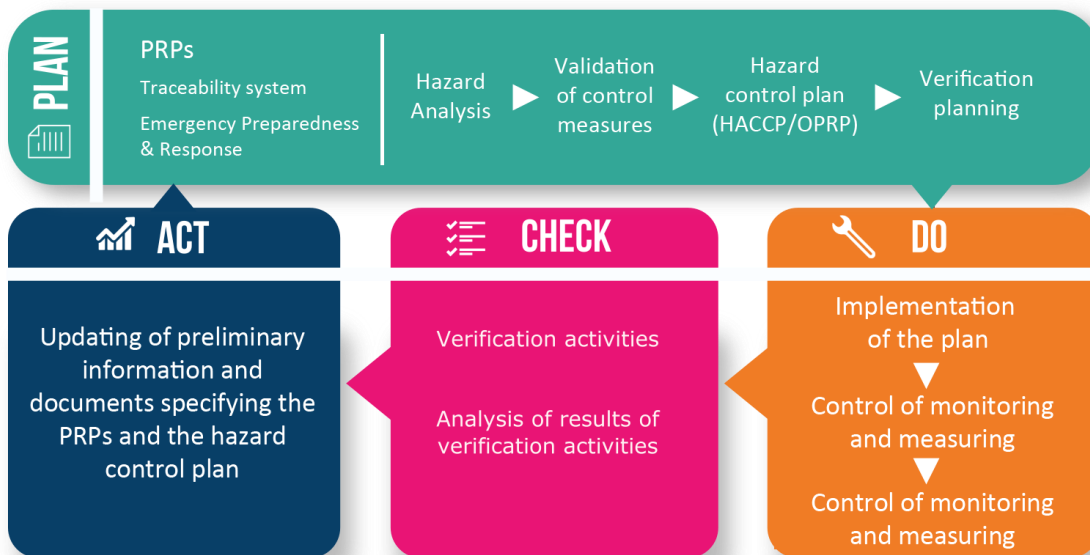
PLAN

PRPs

Traceability system

Emergency Preparedness & Response

Hazard Analysis ▶ Validation of control measures ▶ Hazard control plan (HACCP/OPRP) ▶ Verification planning

ACT

Updating of preliminary information and documents specifying the PRPs and the hazard control plan

CHECK

Verification activities

Analysis of results of verification activities

DO

Implementation of the plan

▼

Control of monitoring and measuring

▼

Control of monitoring and measuring